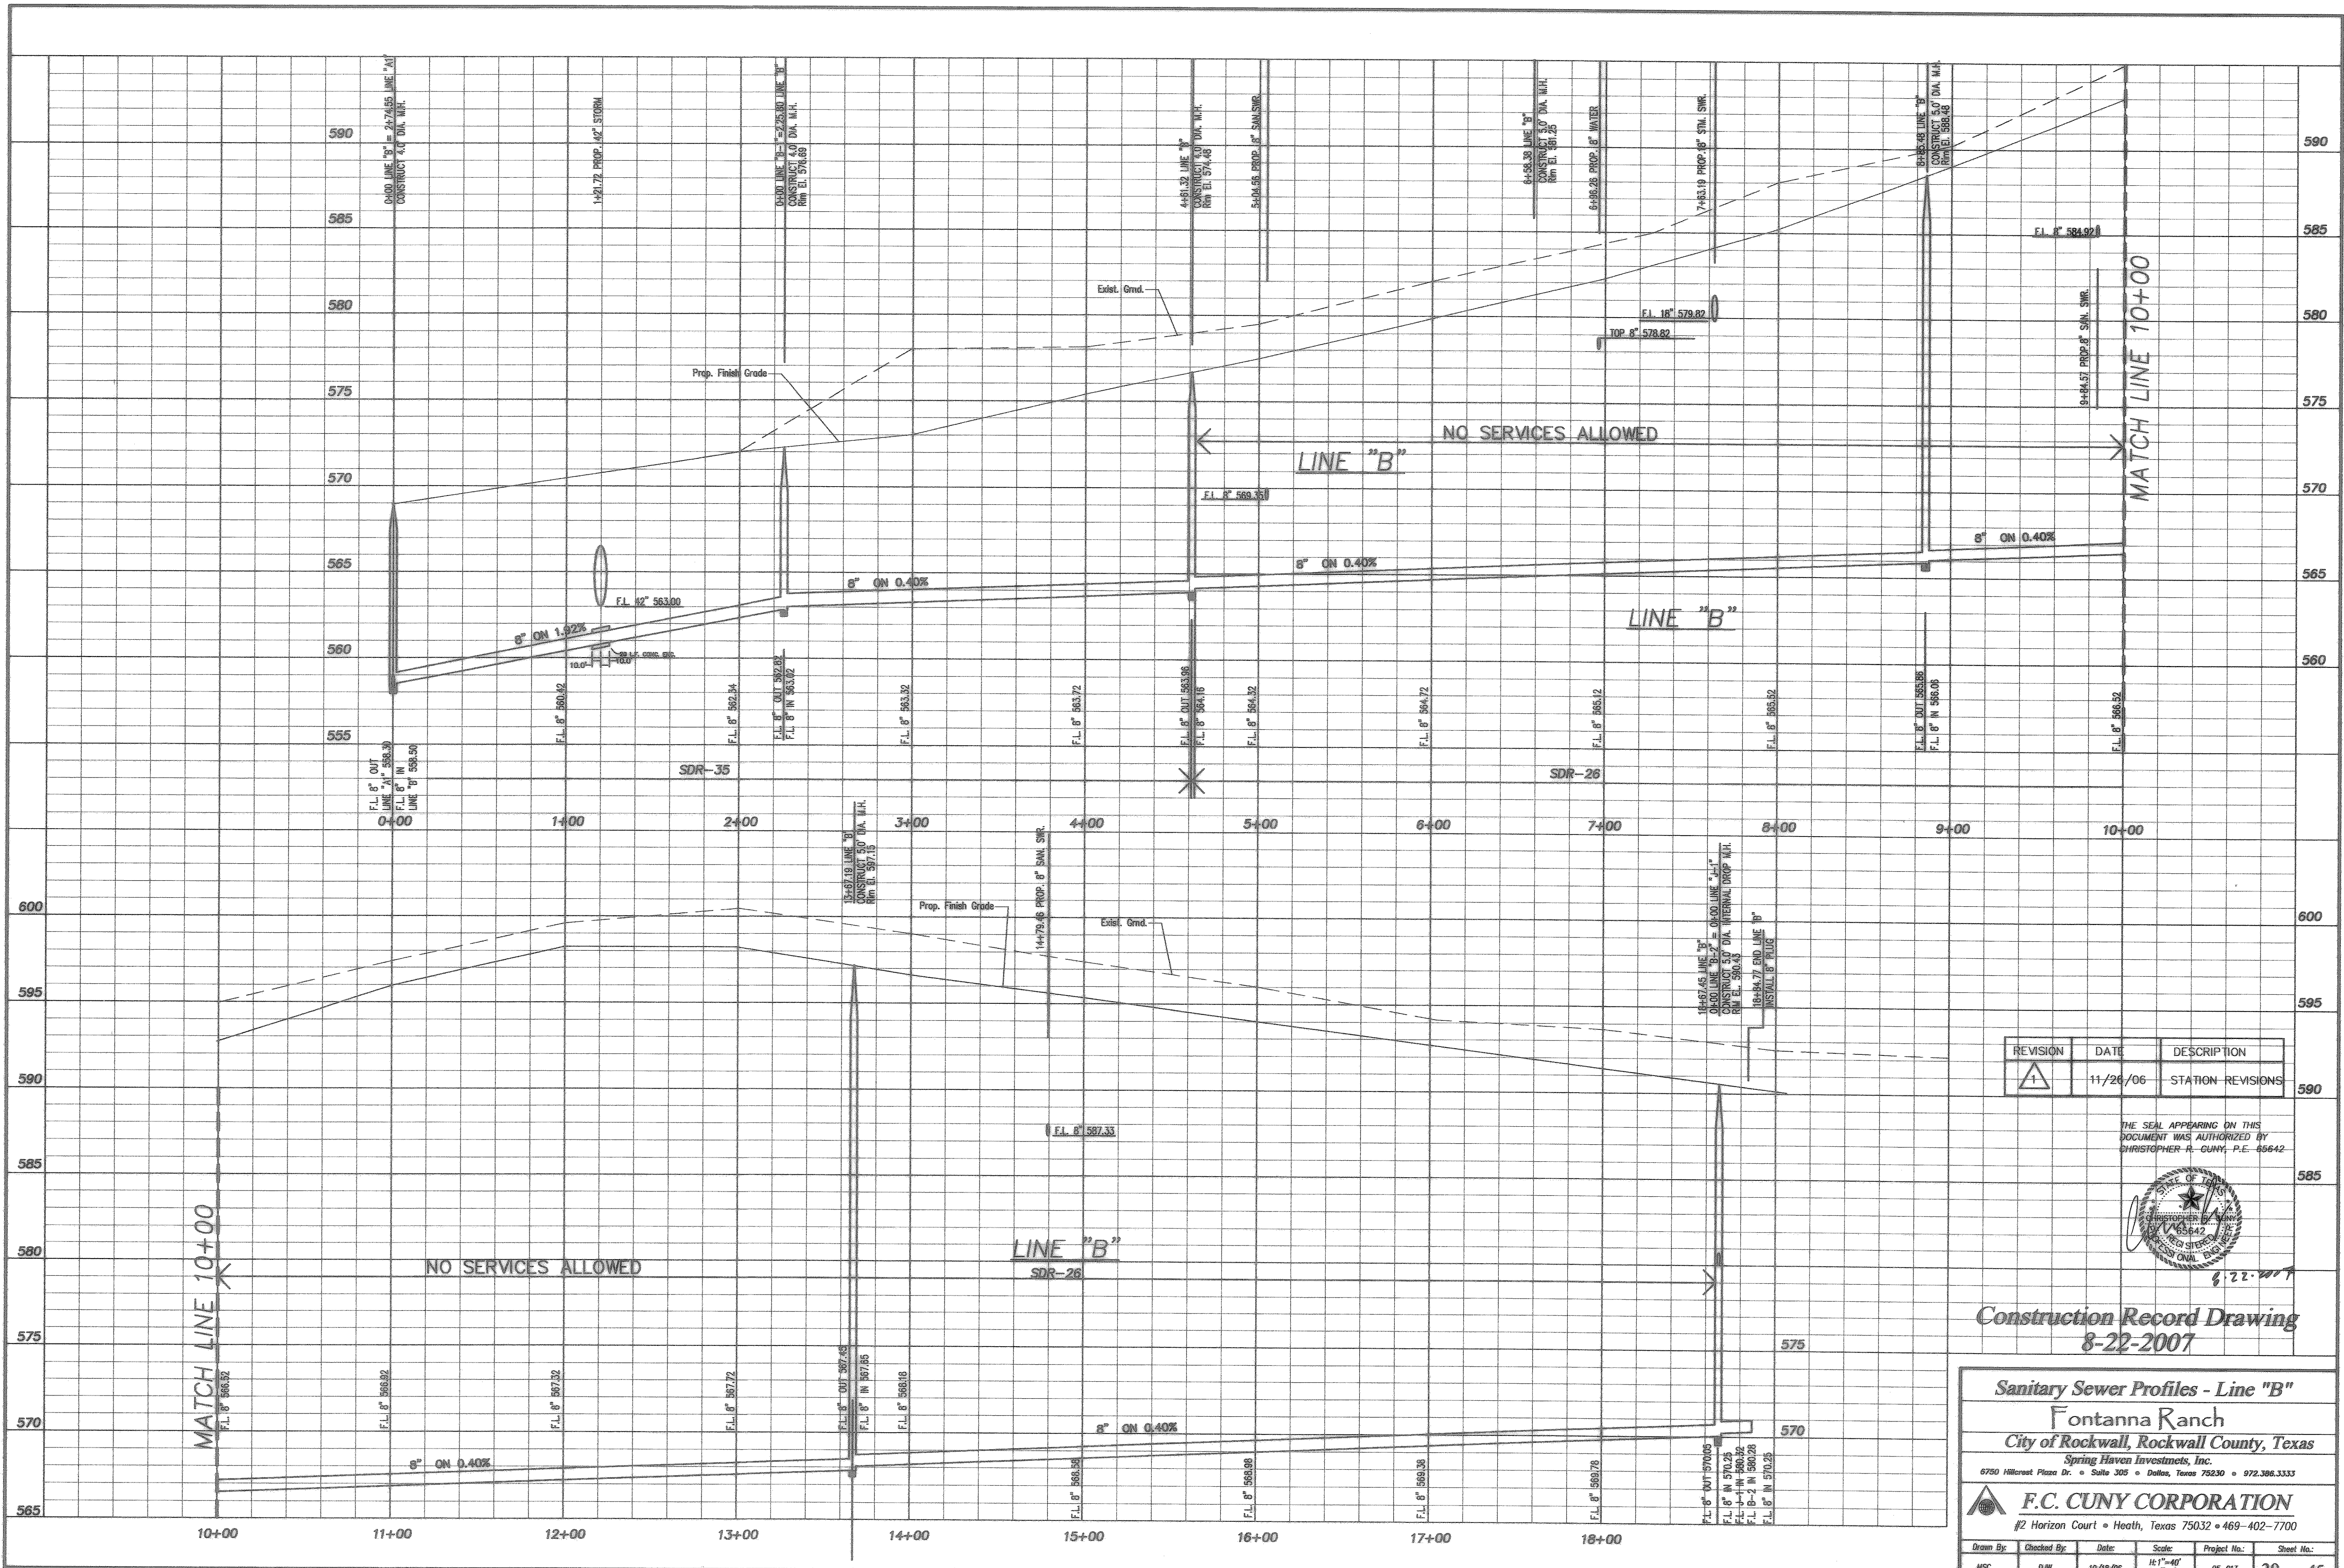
590
585
580
575
570
565
560
555

0+00 LINE "B" = 2+74.55 LINE "A1"
CONSTRUCT 4.0' DIA. M.H.

1+21.72 PROP. 42" STORM

0+00 LINE "B-1" =2+25.80 LINE "B"
CONSTRUCT 4.0' DIA. M.H.
Rim El. 576.69

4+61.32 LINE "B"
CONSTRUCT 4.0' DIA. M.H.
Rim El. 574.48

5+84.56 PROP. 8" SAN.SWR.

6+58.38 LINE "B"
CONSTRUCT 5.0' DIA. M.H.
Rim El. 581.25

6+96.26 PROP. 8" WATER

7+63.19 PROP. 18" STM. SWR.

8+85.48 LINE "B"
CONSTRUCT 5.0' DIA. M.H.
Rim El. 588.48

F.L. 8" 584.92

9+84.57 PROP.8" SAN. SWR.

MATCH LINE 10+00

Exist. Grnd.
F.L. 18" 579.82
TOP 8" 578.82
Prop. Finish Grade

NO SERVICES ALLOWED
LINE "B"
F.L. 8" 569.35
8" ON 0.40%
8" ON 0.40%
8" ON 0.40%
F.L. 42" 563.00
8" ON 1.92%
LINE "B"
10.0'
10.0'

F.L. 8" OUT LINE "A1" 558.30
F.L. 8" IN LINE "B" 558.50
F.L. 8" 560.42
F.L. 8" 562.34
F.L. 8" OUT 562.82
F.L. 8" IN 563.02
F.L. 8" 563.32
F.L. 8" 563.72
F.L. 8" OUT 563.96
F.L. 8" 564.16
F.L. 8" 564.32
F.L. 8" 564.72
F.L. 8" 565.12
F.L. 8" 565.52
F.L. 8" OUT 565.86
F.L. 8" IN 566.06
F.L. 8" 566.52

SDR-35
SDR-26

0+00
1+00
2+00
3+00
4+00
5+00
6+00
7+00
8+00
9+00
10+00

600
595
590
585
580
575
570
565

13+67.19 LINE "B"
CONSTRUCT 5.0' DIA. M.H.
Rim El. 597.15

Prop. Finish Grade
14+79.46 PROP. 8" SAN. SWR.
Exist. Grnd.

18+67.45 LINE "B"
0+00 LINE "B-2" = 0+00 LINE "J-1"
CONSTRUCT 5.0' DIA. INTERNAL DROP M.H.
Rim El. 590.43
18+84.77 END LINE "B"
INSTALL 8" PLUG

| REVISION | DATE | DESCRIPTION |
|---|---|---|
| 1 | 11/26/06 | STATION REVISIONS |

THE SEAL APPEARING ON THIS DOCUMENT WAS AUTHORIZED BY CHRISTOPHER R. CUNY, P.E. 65642

STATE OF TEXAS
CHRISTOPHER R. CUNY
65642
REGISTERED
PROFESSIONAL ENGINEER
8-22-2007

F.L. 8" 587.33

MATCH LINE 10+00
NO SERVICES ALLOWED
LINE "B"
SDR-26
8" ON 0.40%
8" ON 0.40%

F.L. 8" 566.52
F.L. 8" 566.92
F.L. 8" 567.32
F.L. 8" 567.72
F.L. 8" OUT 567.45
F.L. 8" IN 567.65
F.L. 8" 568.18
F.L. 8" 568.58
F.L. 8" 568.98
F.L. 8" 569.38
F.L. 8" 569.78
F.L. 8" OUT 570.05
F.L. 8" IN 570.25
F.L. J-1 IN 590.82
F.L. B-2 IN 590.28
F.L. 8" IN 570.25

575
570

10+00
11+00
12+00
13+00
14+00
15+00
16+00
17+00
18+00

Construction Record Drawing
8-22-2007

Sanitary Sewer Profiles - Line "B"
Fontanna Ranch
City of Rockwall, Rockwall County, Texas
Spring Haven Investmets, Inc.
6750 Hillcrest Plaza Dr. • Suite 305 • Dallas, Texas 75230 • 972.386.3333

F.C. CUNY CORPORATION
#2 Horizon Court • Heath, Texas 75032 • 469-402-7700

| Drawn By: | Checked By: | Date: | Scale: | Project No.: | Sheet No.: |
|---|---|---|---|---|---|
| MSC | DJW | 10/18/06 | H:1"=40' | 05-017 | 30 15 |